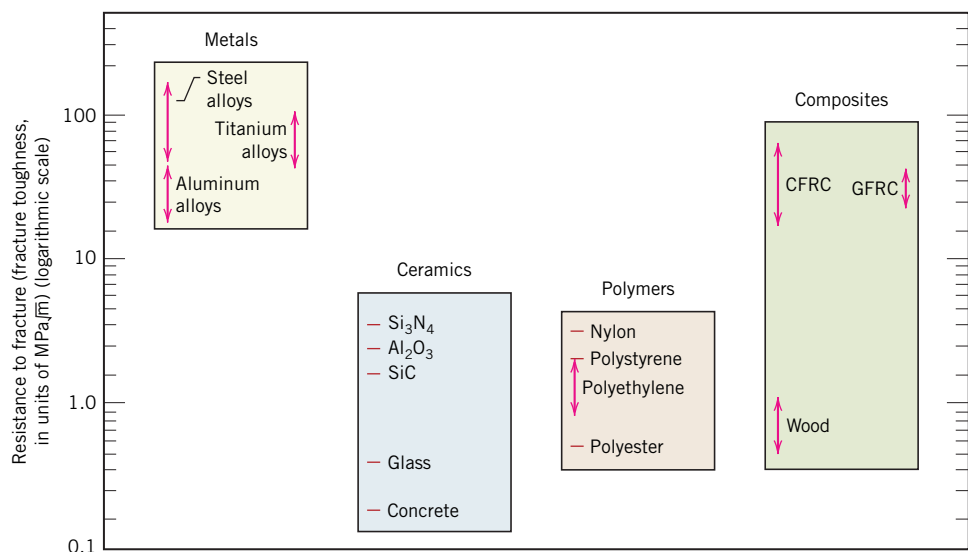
Resistance to fracture (fracture toughness, in units of MPa$\sqrt{m}$) (logarithmic scale)

100
10
1.0
0.1

Metals
Steel alloys
Titanium alloys
Aluminum alloys

Ceramics
$Si_3N_4$
$Al_2O_3$
SiC
Glass
Concrete

Polymers
Nylon
Polystyrene
Polyethylene
Polyester

Composites
CFRC
GFRC
Wood